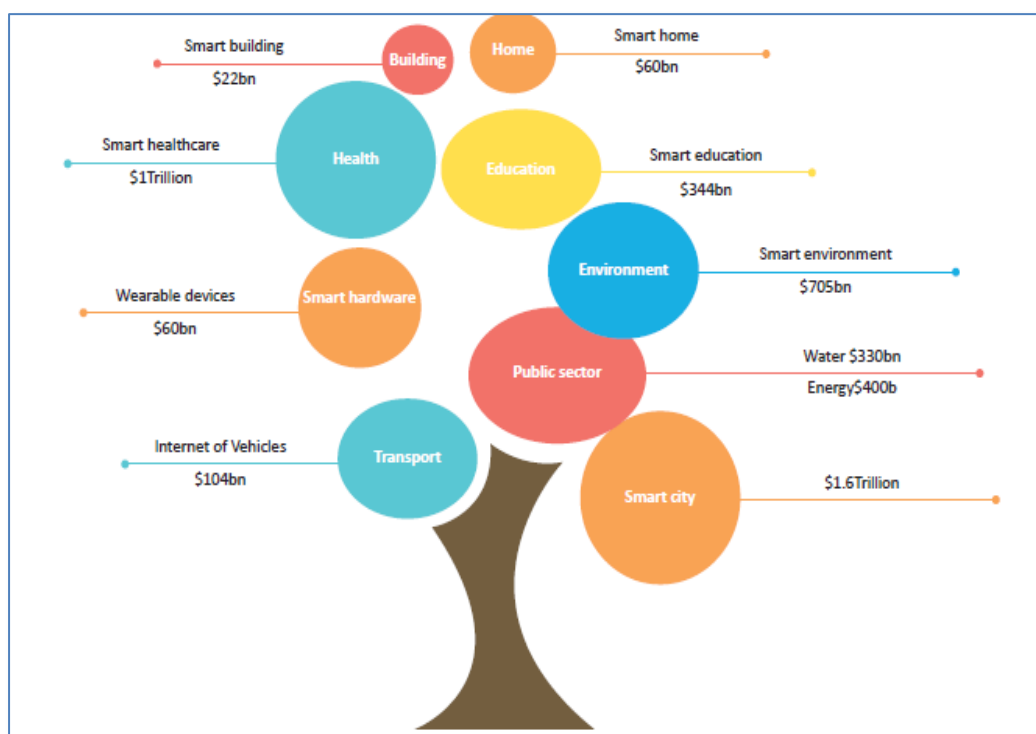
Smart building
$22bn
Building
Home
Smart home
$60bn
Smart healthcare
$1Trillion
Health
Education
Smart education
$344bn
Environment
Smart environment
$705bn
Wearable devices
$60bn
Smart hardware
Public sector
Water $330bn
Energy$400b
Internet of Vehicles
$104bn
Transport
Smart city
$1.6Trillion